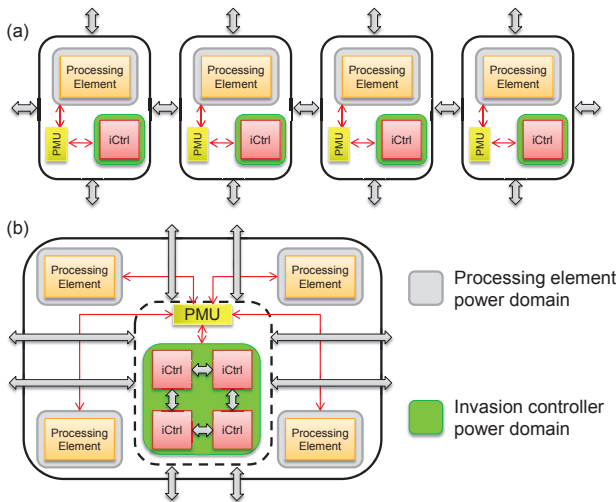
(a)

Processing Element

PMU

iCtrl

Processing Element

PMU

iCtrl

Processing Element

PMU

iCtrl

Processing Element

PMU

iCtrl

(b)

Processing Element

Processing Element

PMU

iCtrl

iCtrl

iCtrl

iCtrl

Processing Element

Processing Element

Processing element power domain

Invasion controller power domain